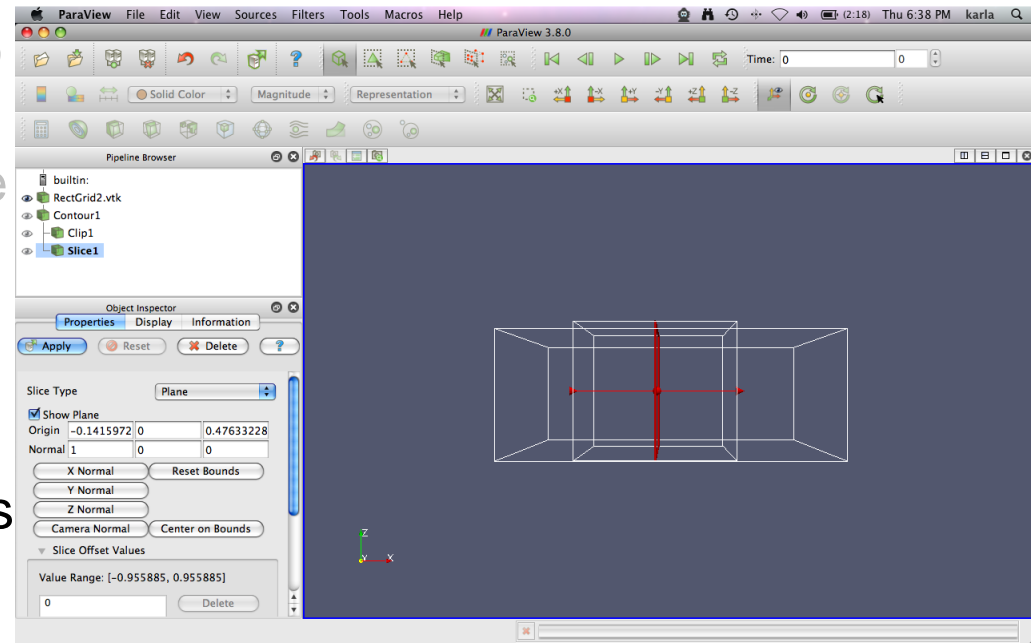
ParaView File Edit View Sources Filters Tools Macros Help (2:18) Thu 6:38 PM karla

ParaView 3.8.0

Time: 0 0

Solid Color Magnitude Representation

Pipeline Browser

builtin:
RectGrid2.vtk
Contour1
Clip1
Slice1

Object Inspector
Properties Display Information

Apply Reset Delete ?

Slice Type Plane
Show Plane
Origin -0.1415972 0 0.47633228
Normal 1 0 0
X Normal Reset Bounds
Y Normal
Z Normal
Camera Normal Center on Bounds
Slice Offset Values
Value Range: [-0.955885, 0.955885]
0 Delete

Z
Y X